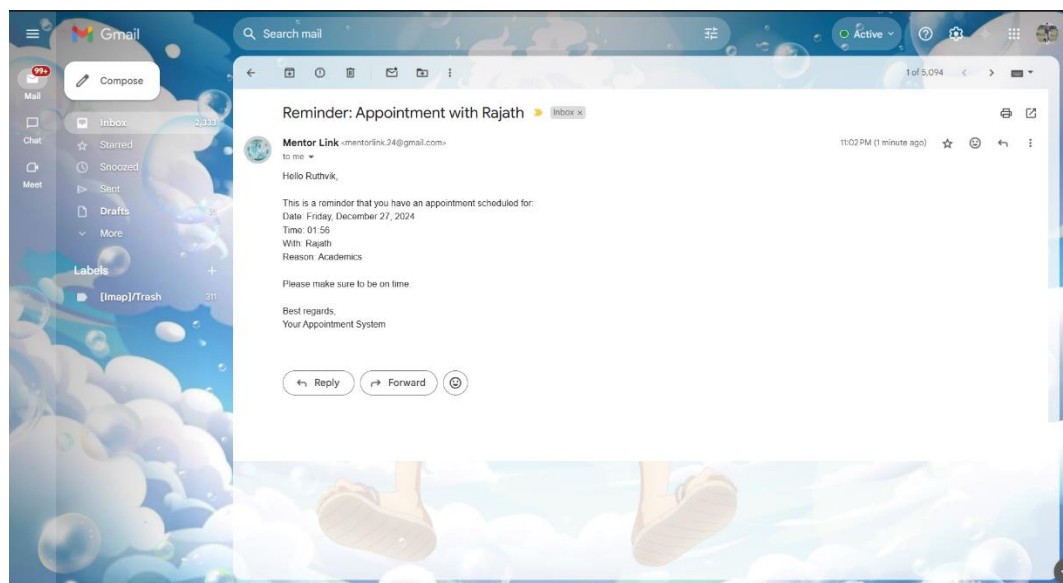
Gmail

Search mail

Active

99+
Mail

Chat

Meet

Compose

Inbox 2,333
Starred
Snoozed
Sent
Drafts
More

Labels

[Imap]/Trash 311

1 of 5,094

Reminder: Appointment with Rajath Inbox ×

Mentor Link <mentorlink.24@gmail.com>
to me

11:02 PM (1 minute ago)

Hello Ruthvik,

This is a reminder that you have an appointment scheduled for:
Date: Friday, December 27, 2024
Time: 01:56
With: Rajath
Reason: Academics

Please make sure to be on time.

Best regards,
Your Appointment System

Reply

Forward